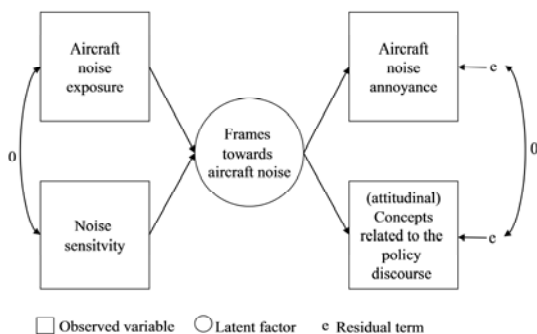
Aircraft noise exposure

Noise sensitvity

0

Frames towards aircraft noise

Aircraft noise annoyance

(attitudinal) Concepts related to the policy discourse

e

e

0

Observed variable Latent factor e Residual term